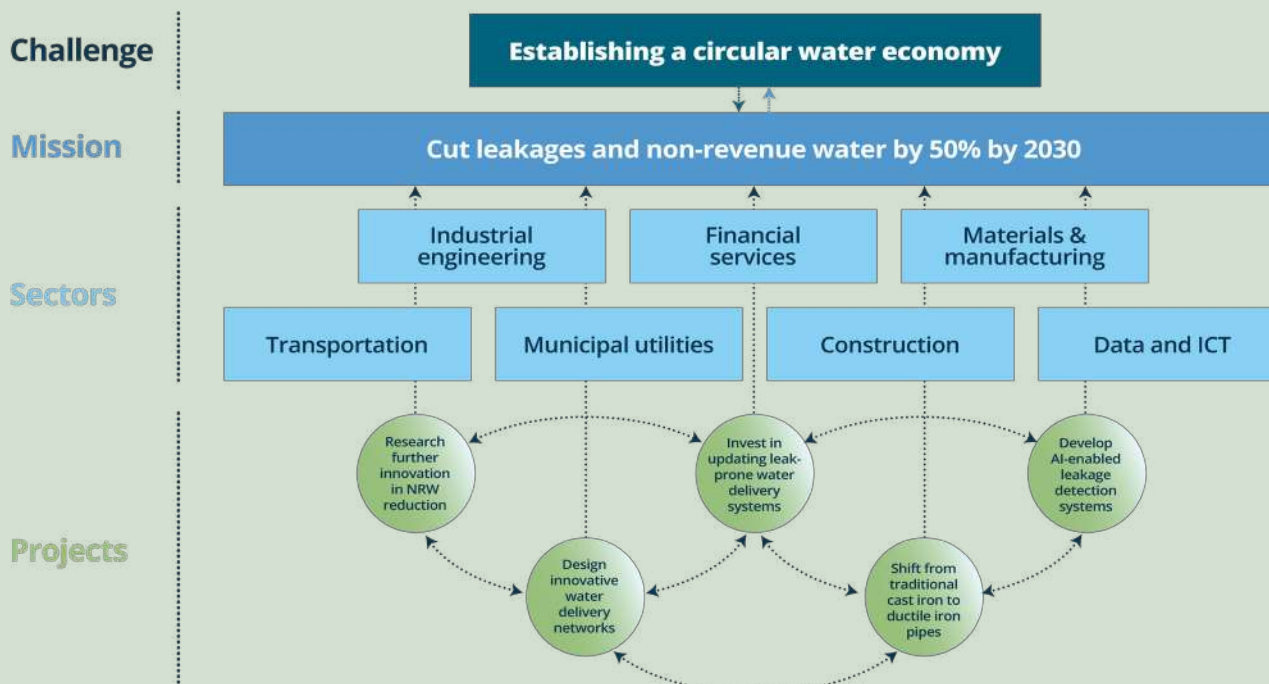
Challenge

Establishing a circular water economy

Mission

Cut leakages and non-revenue water by 50% by 2030

Sectors

Industrial engineering

Financial services

Materials & manufacturing

Transportation

Municipal utilities

Construction

Data and ICT

Projects

Research further innovation in NRW reduction

Invest in updating leak-prone water delivery systems

Develop AI-enabled leakage detection systems

Design innovative water delivery networks

Shift from traditional cast iron to ductile iron pipes